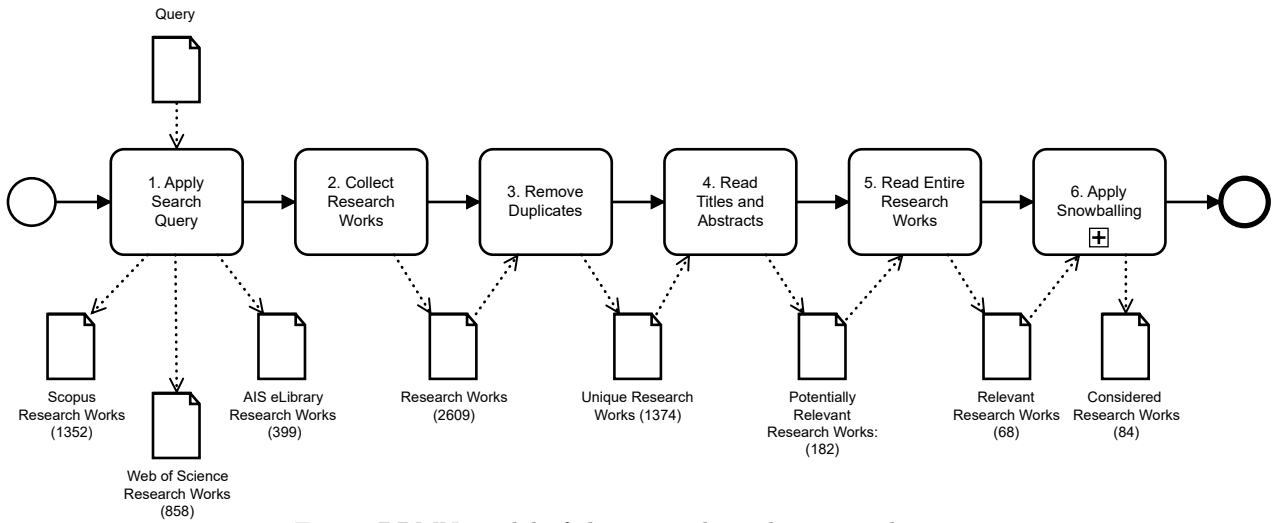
Query

1. Apply Search Query

2. Collect Research Works

3. Remove Duplicates

4. Read Titles and Abstracts

5. Read Entire Research Works

6. Apply Snowballing

Scopus Research Works (1352)

Web of Science Research Works (858)

AIS eLibrary Research Works (399)

Research Works (2609)

Unique Research Works (1374)

Potentially Relevant Research Works: (182)

Relevant Research Works (68)

Considered Research Works (84)